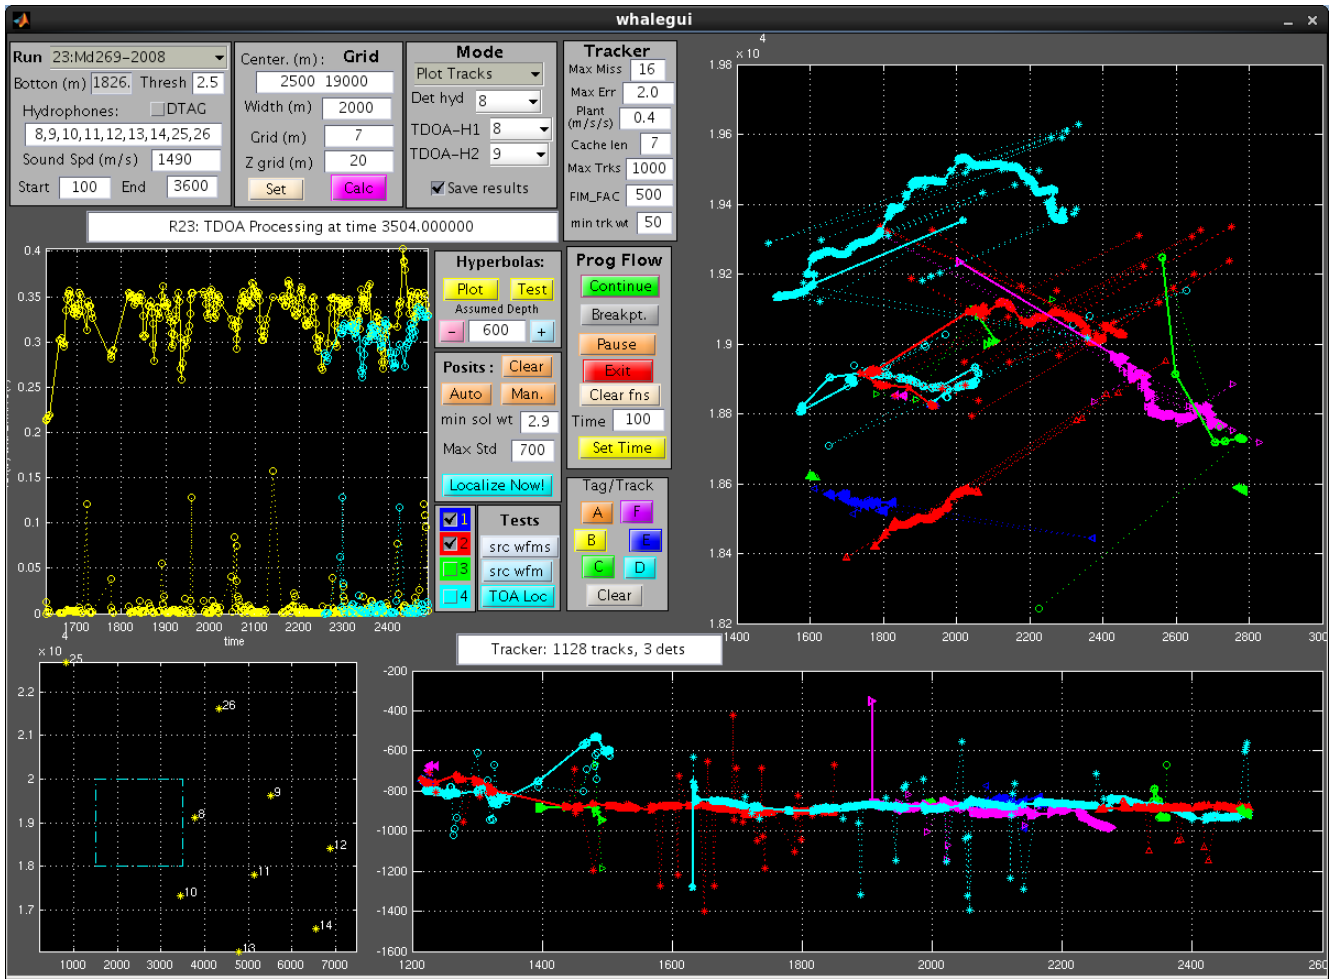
whalegui

Run 23:Md269–2008
Botton (m) 1826. Thresh 2.5
Hydrophones: DTAG
8,9,10,11,12,13,14,25,26
Sound Spd (m/s) 1490
Start 100 End 3600

Center. (m): Grid
2500 19000
Width (m) 2000
Grid (m) 7
Z grid (m) 20
Set Calc

Mode
Plot Tracks
Det hyd 8
TDOA–H1 8
TDOA–H2 9
Save results

Tracker
Max Miss 16
Max Err 2.0
Plant (m/s/s) 0.4
Cache len 7
Max Trks 1000
FIM_FAC 500
min trk wt 50

R23: TDOA Processing at time 3504.000000

0.4
0.35
0.3
0.25
0.2
0.15
0.1
0.05
0
1700 1800 1900 2000 2100 2200 2300 2400
time

Hyperbolas:
Plot Test
Assumed Depth
- 600 +

Posits : Clear
Auto Man.
min sol wt 2.9
Max Std 700
Localize Now!

Prog Flow
Continue
Breakpt.
Pause
Exit
Clear fns
Time 100
Set Time

Tag/Track
A F
B E
C D
Clear

1
2
3
4

Tests
src wfms
src wfm
TOA Loc

Tracker: 1128 tracks, 3 dets

$\times 10^4$
1.98
1.96
1.94
1.92
1.9
1.88
1.86
1.84
1.82
1400 1600 1800 2000 2200 2400 2600 2800 300

$\times 10^4$
2.2
2.1
2
1.9
1.8
1.7
1000 2000 3000 4000 5000 6000 7000
25
26
9
8
12
11
10
14
13

-200
-400
-600
-800
-1000
-1200
-1400
-1600
1200 1400 1600 1800 2000 2200 2400 260